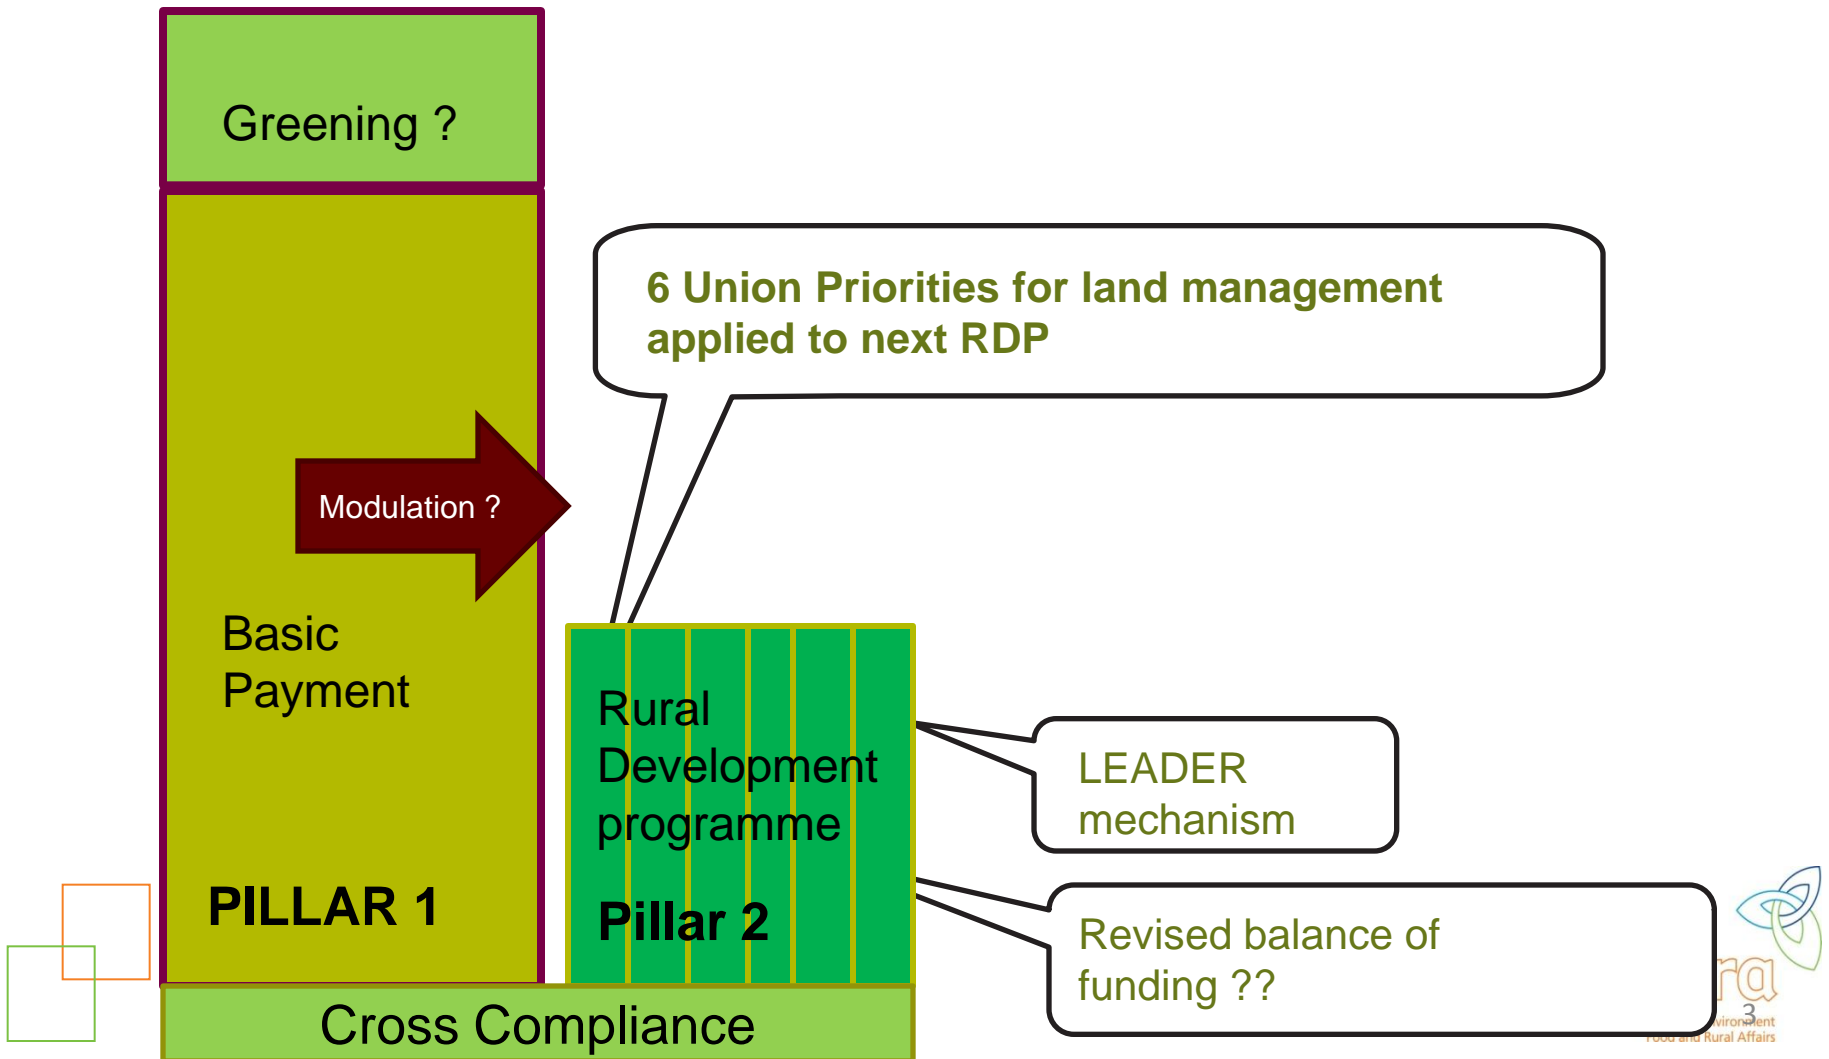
Greening ?

Modulation ?

Basic Payment

PILLAR 1

6 Union Priorities for land management applied to next RDP

Rural Development programme

Pillar 2

LEADER mechanism

Revised balance of funding ??

Cross Compliance

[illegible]ra
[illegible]vironment
Food and Rural Affairs

3